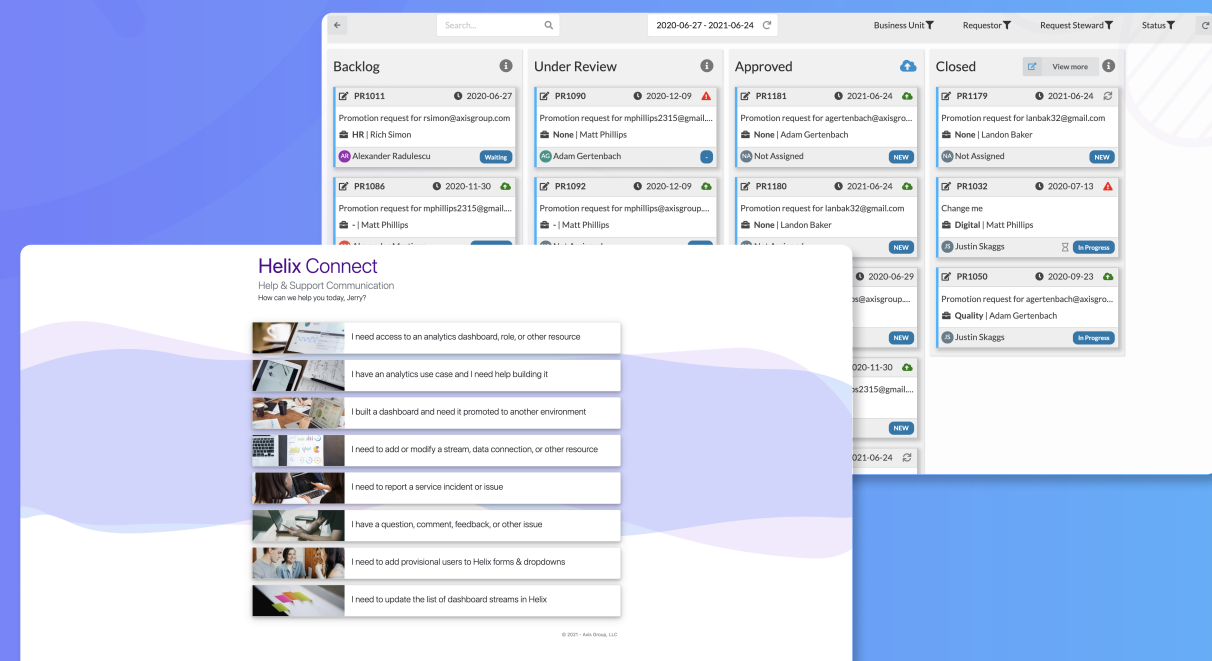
Search...

2020-06-27 - 2021-06-24

Business Unit Requestor Request Steward Status

Backlog

PR1011 2020-06-27
Promotion request for rsimon@axisgroup.com
HR | Rich Simon
AR Alexander Radulescu Waiting

PR1086 2020-11-30
Promotion request for mphillips2315@gmail....
- | Matt Phillips

Under Review

PR1090 2020-12-09
Promotion request for mphillips2315@gmail....
None | Matt Phillips
AG Adam Gertenbach -

PR1092 2020-12-09
Promotion request for mphillips@axisgroup....
- | Matt Phillips

Approved

PR1181 2021-06-24
Promotion request for agertenbach@axisgro...
None | Adam Gertenbach
NA Not Assigned NEW

PR1180 2021-06-24
Promotion request for lanbak32@gmail.com
None | Landon Baker
NEW

2020-06-29
s@axisgroup....
NEW

2020-11-30
s2315@gmail....
NEW

2021-06-24

Closed

View more

PR1179 2021-06-24
Promotion request for lanbak32@gmail.com
None | Landon Baker
NA Not Assigned NEW

PR1032 2020-07-13
Change me
Digital | Matt Phillips
JS Justin Skaggs In Progress

PR1050 2020-09-23
Promotion request for agertenbach@axisgro...
Quality | Adam Gertenbach
JS Justin Skaggs In Progress

Helix Connect
Help & Support Communication
How can we help you today, Jerry?

I need access to an analytics dashboard, role, or other resource
I have an analytics use case and I need help building it
I built a dashboard and need it promoted to another environment
I need to add or modify a stream, data connection, or other resource
I need to report a service incident or issue
I have a question, comment, feedback, or other issue
I need to add provisional users to Helix forms & dropdowns
I need to update the list of dashboard streams in Helix

© 2021 - Axis Group, LLC